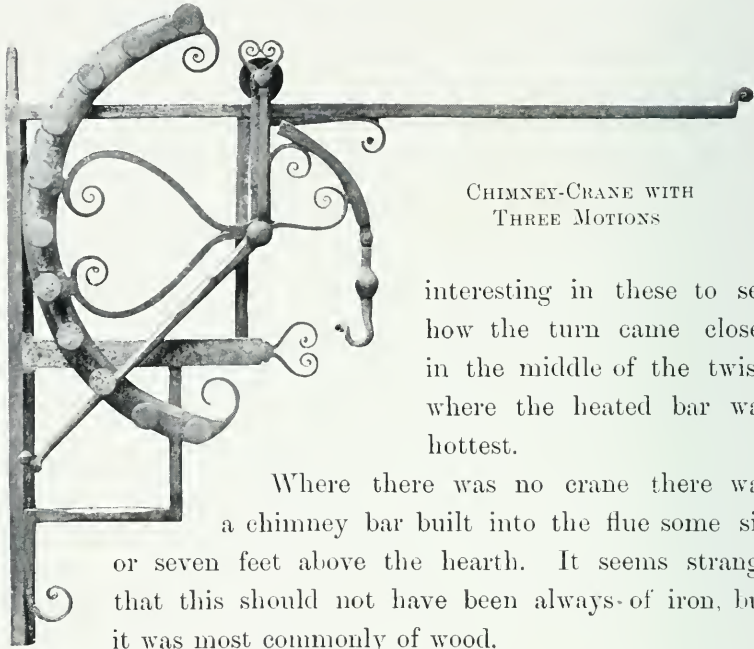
Chimney-Crane with Three Motions

interesting in these to se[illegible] how the turn came close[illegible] in the middle of the twis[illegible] where the heated bar wa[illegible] hottest.

Where there was no crane there wa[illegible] a chimney bar built into the flue some si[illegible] or seven feet above the hearth. It seems strang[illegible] that this should not have been always of iron, bu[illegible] it was most commonly of wood.